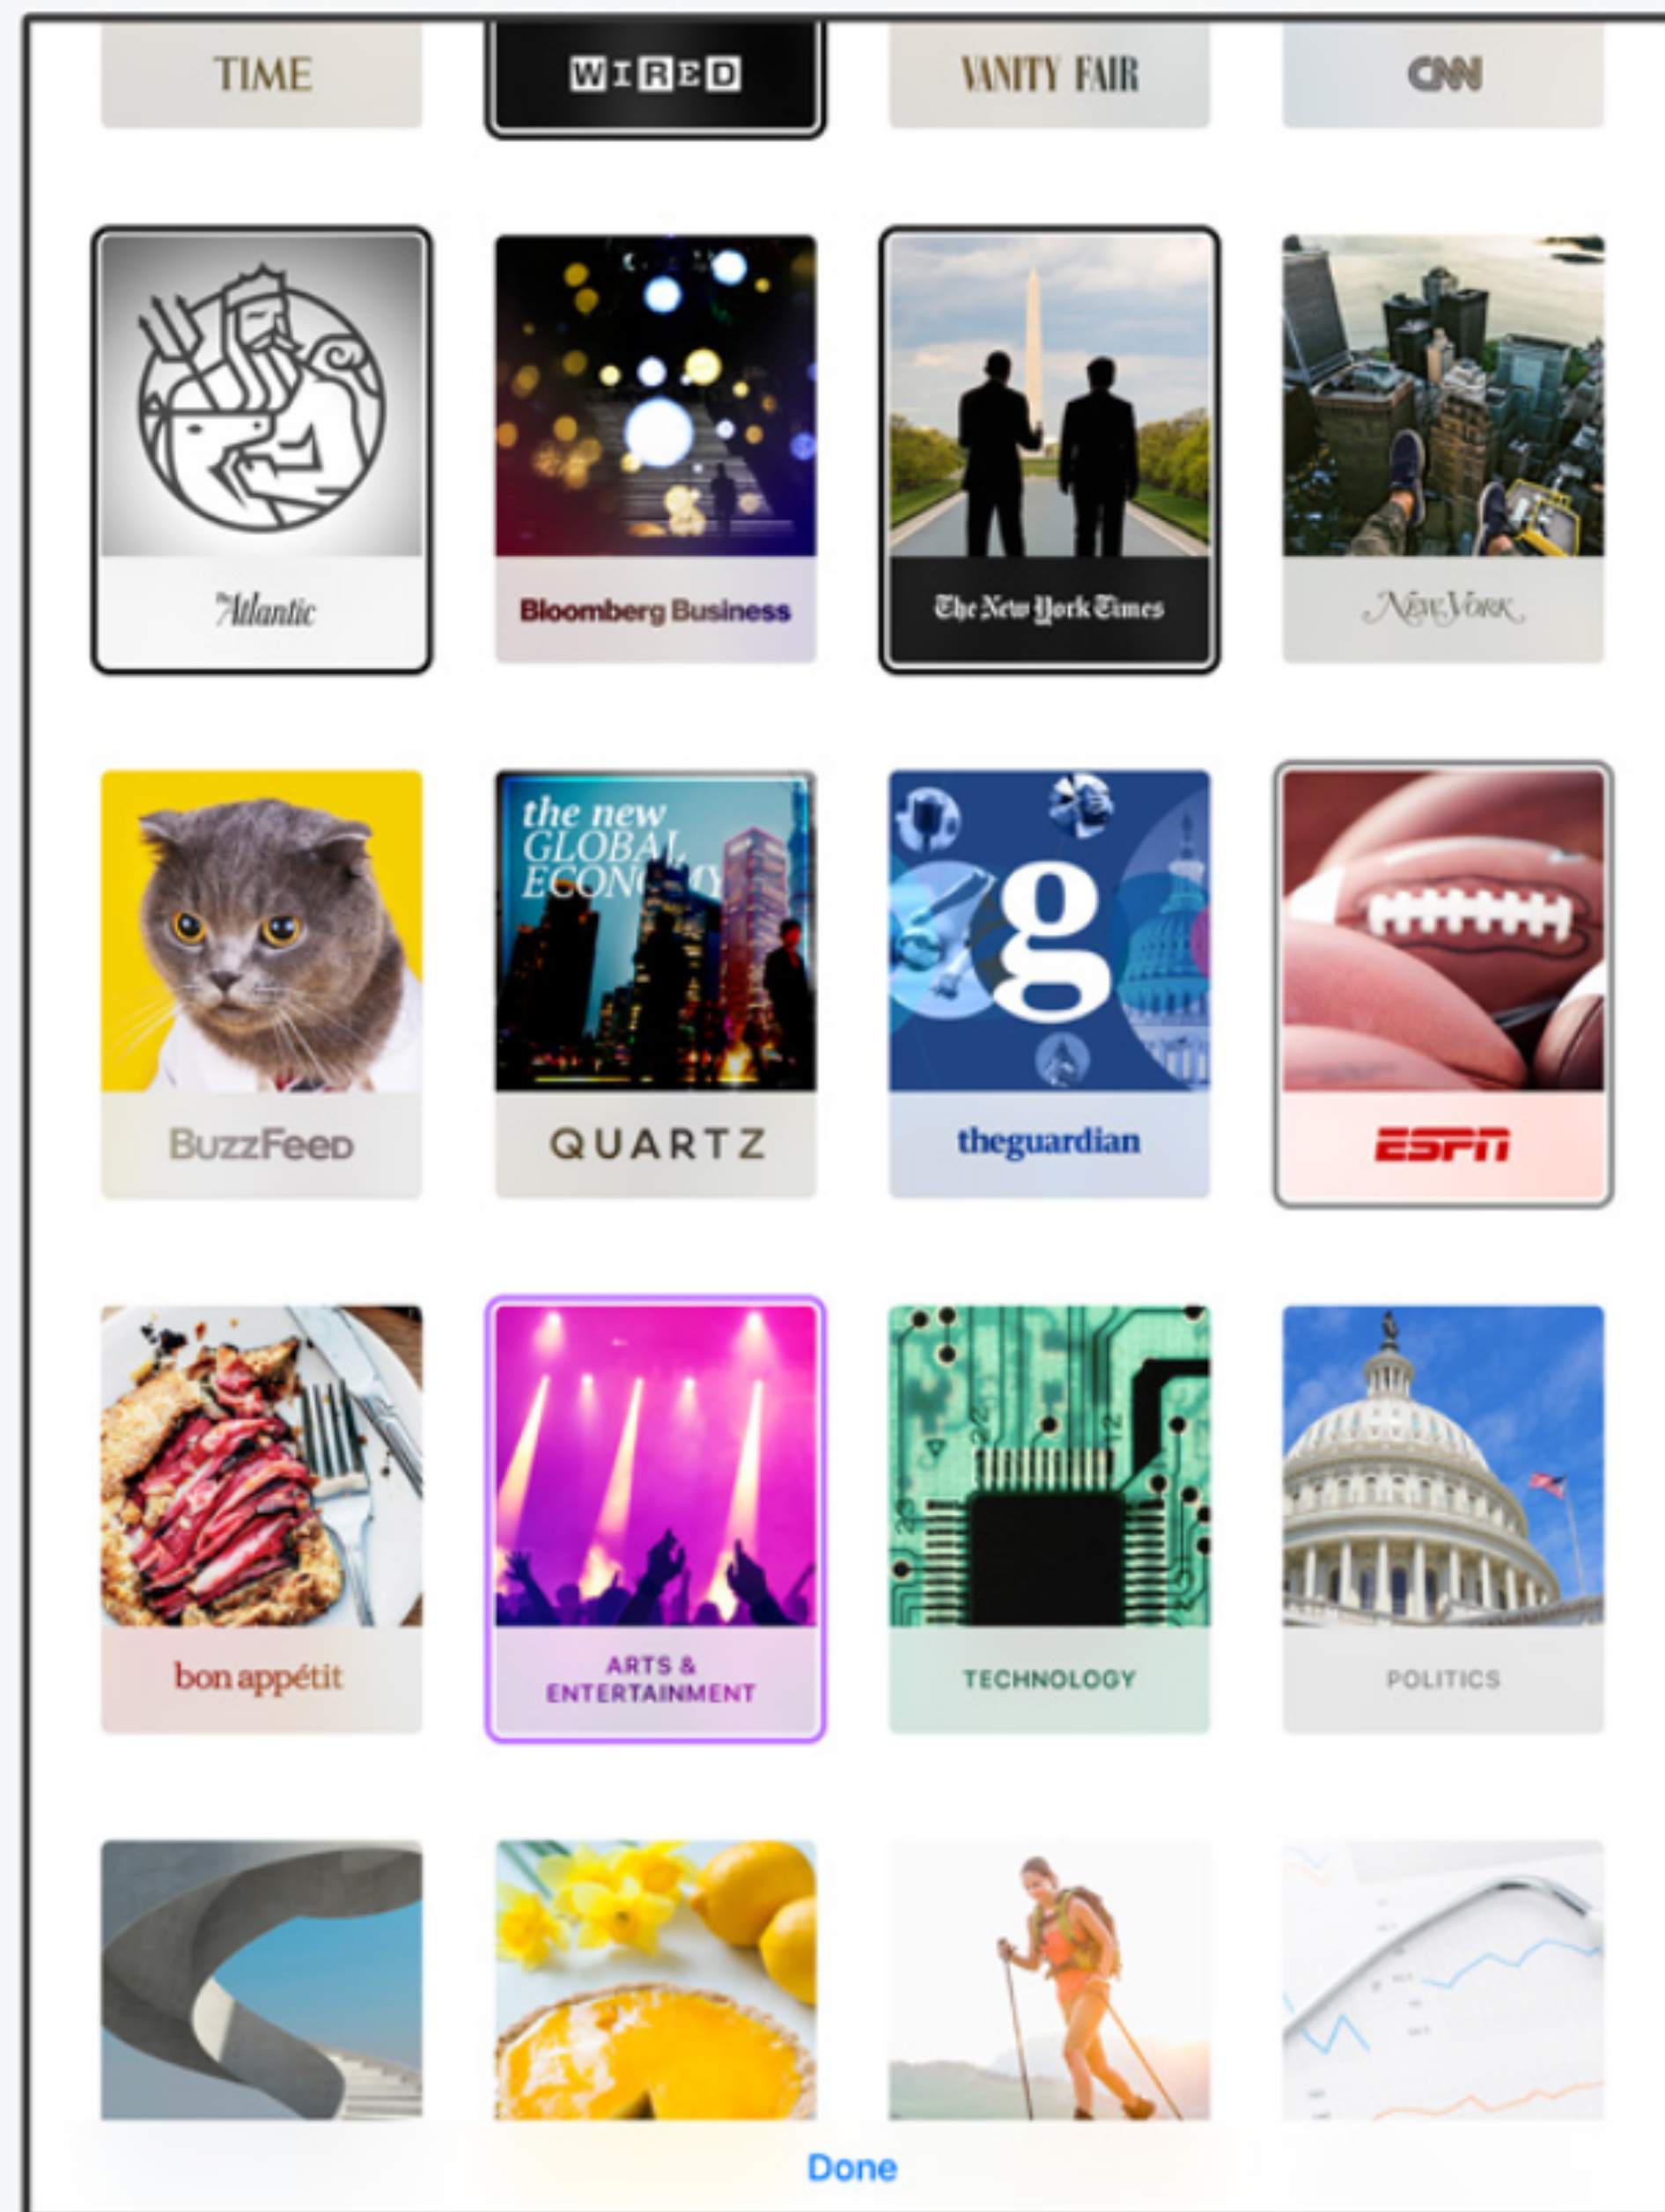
TIME

WIRED

VANITY FAIR

CNN

The Atlantic

Bloomberg Business

The New York Times

New York

the new GLOBAL ECONOMY

BuzzFeed

QUARTZ

g

theguardian

ESPN

bon appétit

ARTS & ENTERTAINMENT

TECHNOLOGY

POLITICS

Done